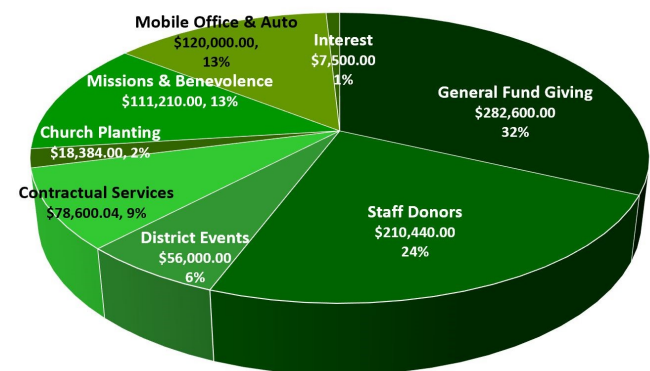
Mobile Office & Auto
$120,000.00,
13%

Interest
$7,500.00
1%

General Fund Giving
$282,600.00
32%

Missions & Benevolence
$111,210.00, 13%

Church Planting
$18,384.00, 2%

Contractual Services
$78,600.04, 9%

District Events
$56,000.00
6%

Staff Donors
$210,440.00
24%